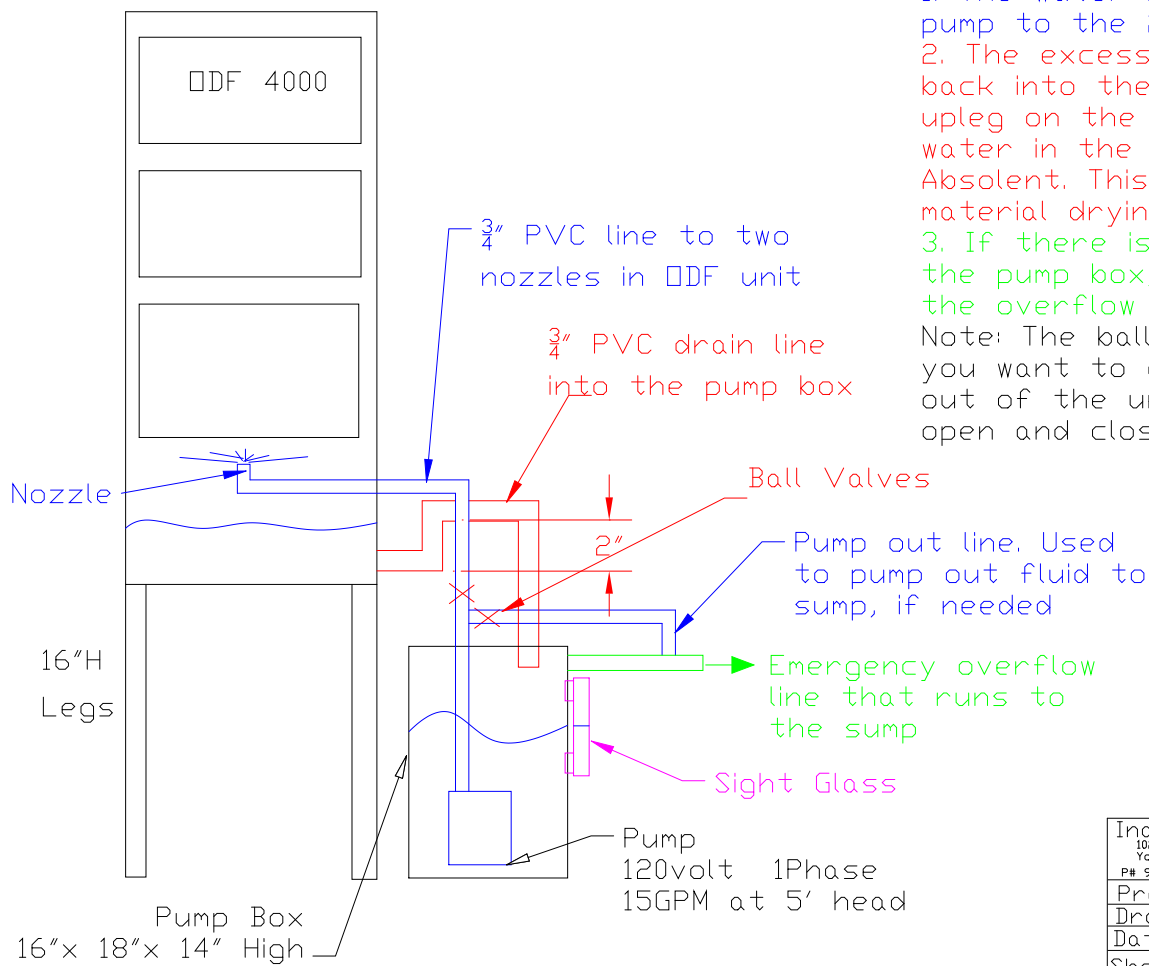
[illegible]
pump to the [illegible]
2. The excess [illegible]
back into the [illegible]
upleg on the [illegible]
water in the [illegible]
Absolent. This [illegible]
material dryin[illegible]
3. If there is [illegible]
the pump box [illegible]
the overflow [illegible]
Note: The ball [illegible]
you want to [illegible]
out of the u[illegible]
open and clos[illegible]

ODF 4000

$\frac{3}{4}$" PVC line to two nozzles in ODF unit

$\frac{3}{4}$" PVC drain line into the pump box

Ball Valves

Nozzle

2"

Pump out line. Used to pump out fluid to sump, if needed

16"H Legs

Emergency overflow line that runs to the sump

Sight Glass

Pump
120volt 1Phase
15GPM at 5' head

Pump Box
16"x 18"x 14" High

Ind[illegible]
P# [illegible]
Pr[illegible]
Dr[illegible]
Da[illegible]
Sh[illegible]